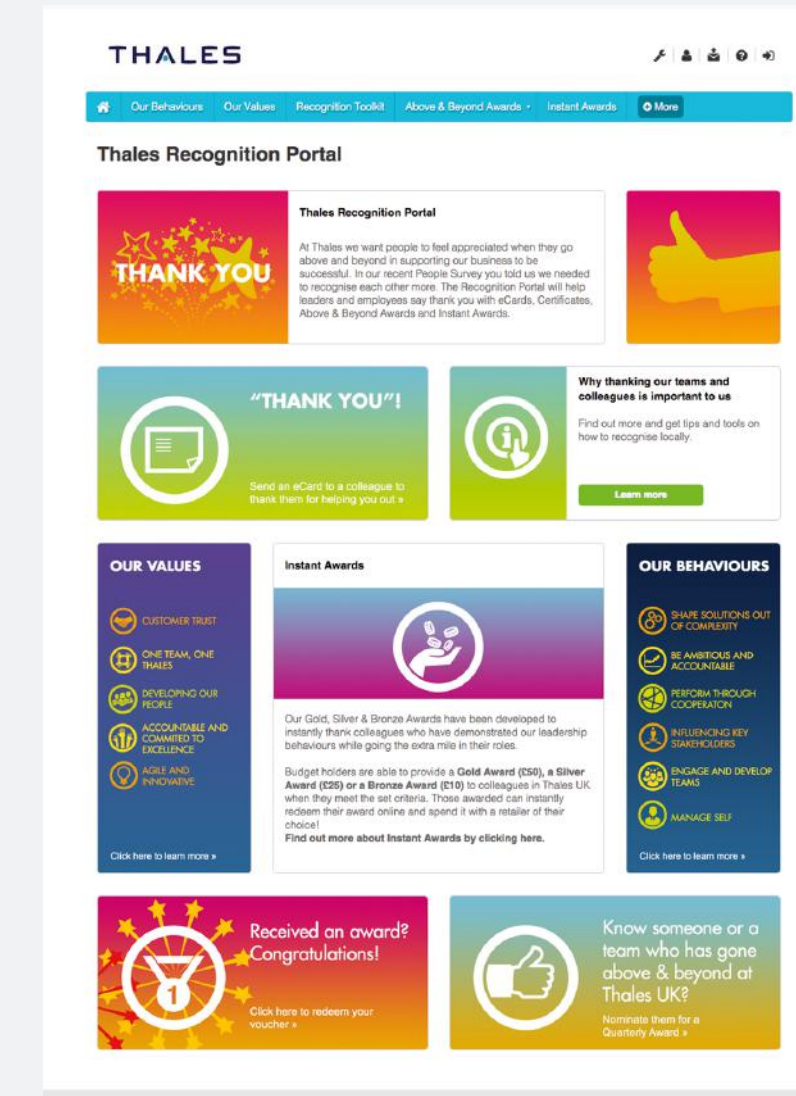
THALES

Our Behaviours | Our Values | Recognition Toolkit | Above & Beyond Awards | Instant Awards | More

Thales Recognition Portal

THANK YOU

Thales Recognition Portal

At Thales we want people to feel appreciated when they go above and beyond in supporting our business to be successful. In our recent People Survey you told us we needed to recognise each other more. The Recognition Portal will help leaders and employees say thank you with eCards, Certificates, Above & Beyond Awards and Instant Awards.

"THANK YOU"!

Send an eCard to a colleague to thank them for helping you out »

Why thanking our teams and colleagues is important to us

Find out more and get tips and tools on how to recognise locally.

Learn more

OUR VALUES

CUSTOMER TRUST

ONE TEAM, ONE THALES

DEVELOPING OUR PEOPLE

ACCOUNTABLE AND COMMITED TO EXCELLENCE

AGILE AND INNOVATIVE

Click here to learn more »

Instant Awards

Our Gold, Silver & Bronze Awards have been developed to instantly thank colleagues who have demonstrated our leadership behaviours while going the extra mile in their roles.

Budget holders are able to provide a **Gold Award (£50), a Silver Award (£25) or a Bronze Award (£10)** to colleagues in Thales UK when they meet the set criteria. Those awarded can instantly redeem their award online and spend it with a retailer of their choice!
**Find out more about Instant Awards by clicking here.**

OUR BEHAVIOURS

SHAPE SOLUTIONS OUT OF COMPLEXITY

BE AMBITIOUS AND ACCOUNTABLE

PERFORM THROUGH COOPERATON

INFLUENCING KEY STAKEHOLDERS

ENGAGE AND DEVELOP TEAMS

MANAGE SELF

Click here to learn more »

1

Received an award? Congratulations!

Click here to redeem your voucher »

Know someone or a team who has gone above & beyond at Thales UK?

Nominate them for a Quarterly Award »